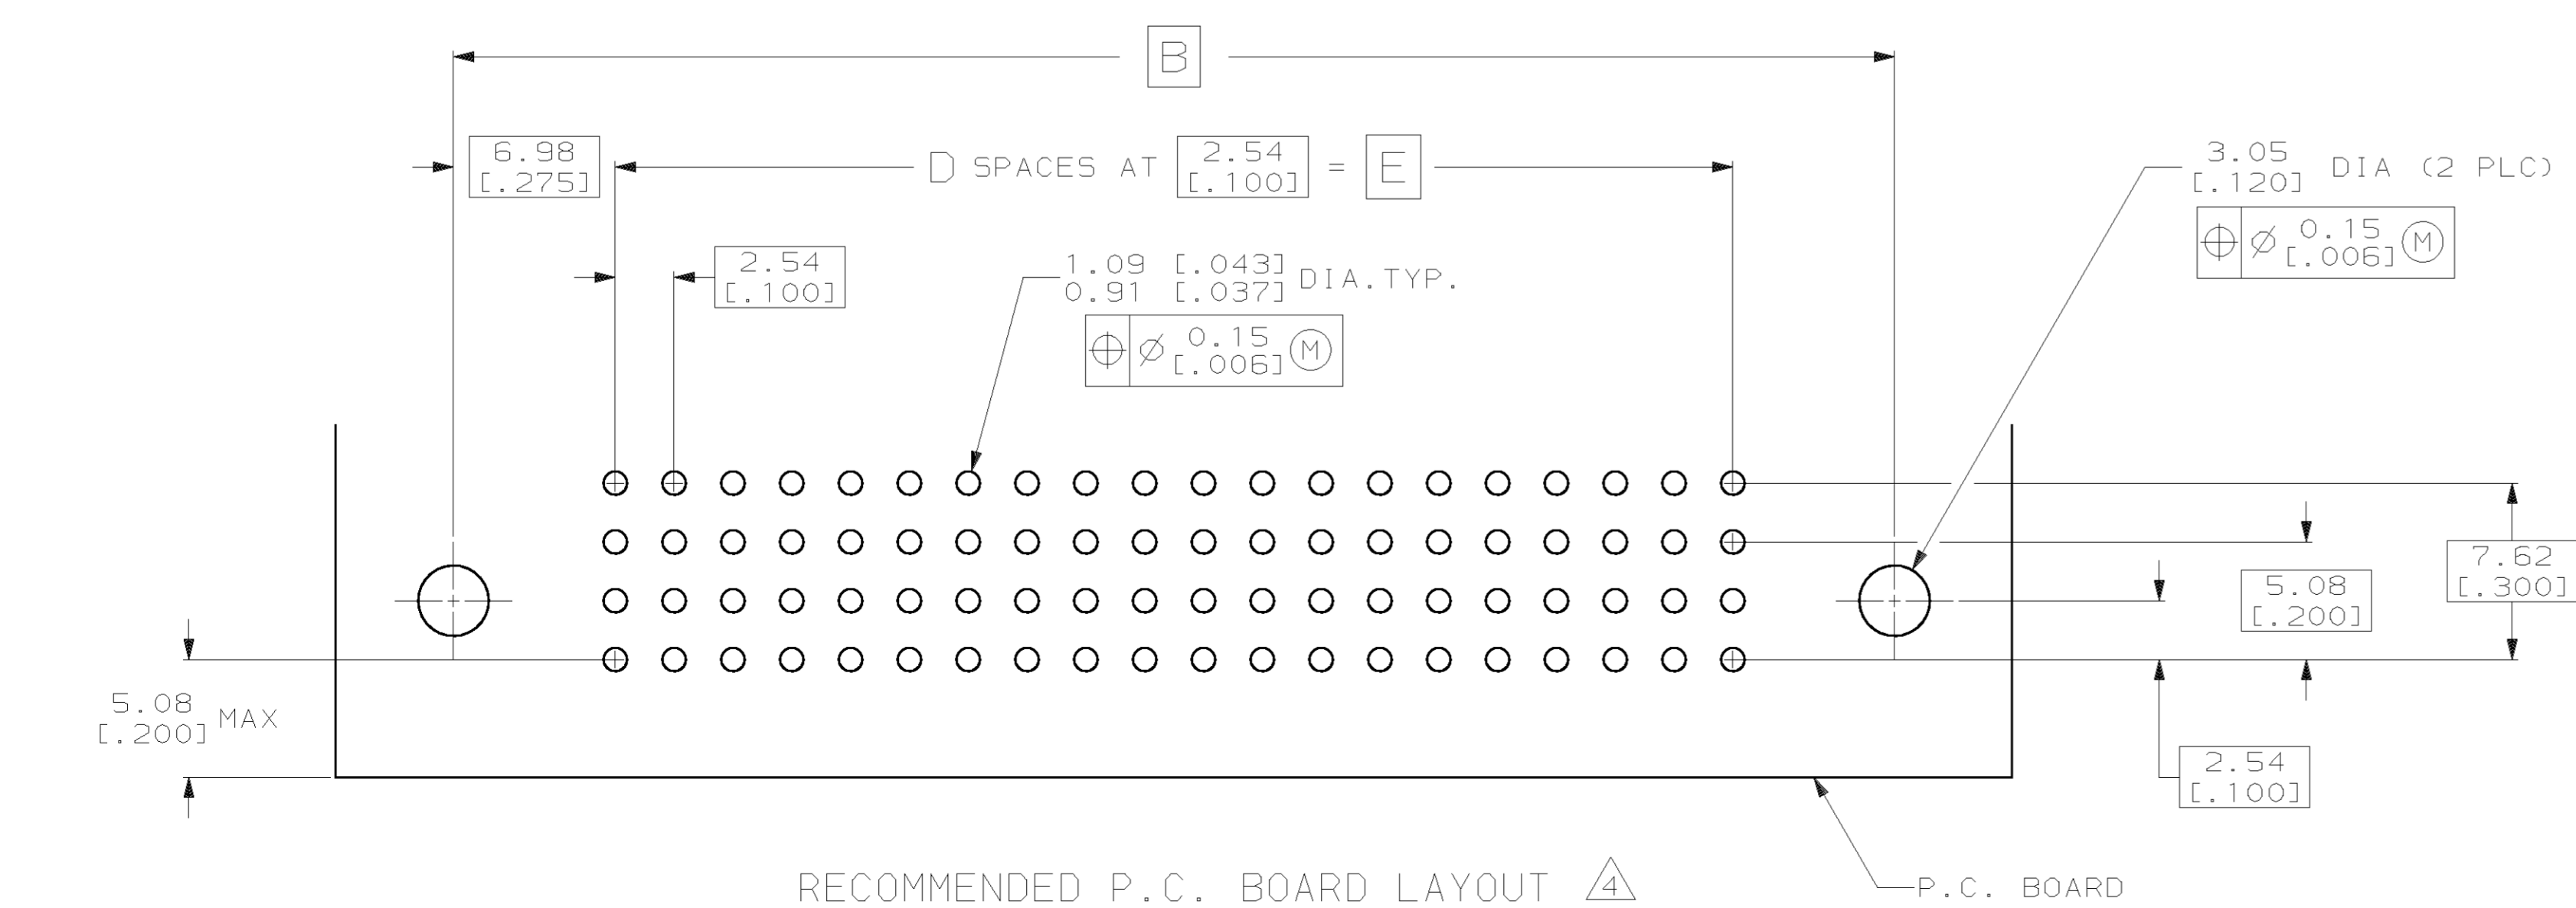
B

6.98
[.275]

D SPACES AT 2.54 [.100] = E

3.05
[.120] DIA (2 PLC)

$\oplus$ $\varnothing$ 0.15 [.006] M

2.54
[.100]

1.09 [.043]
0.91 [.037] DIA.TYP.

$\oplus$ $\varnothing$ 0.15 [.006] M

7.62
[.300]

5.08
[.200]

5.08
[.200] MAX

2.54
[.100]

RECOMMENDED P.C. BOARD LAYOUT 4

P.C. BOARD